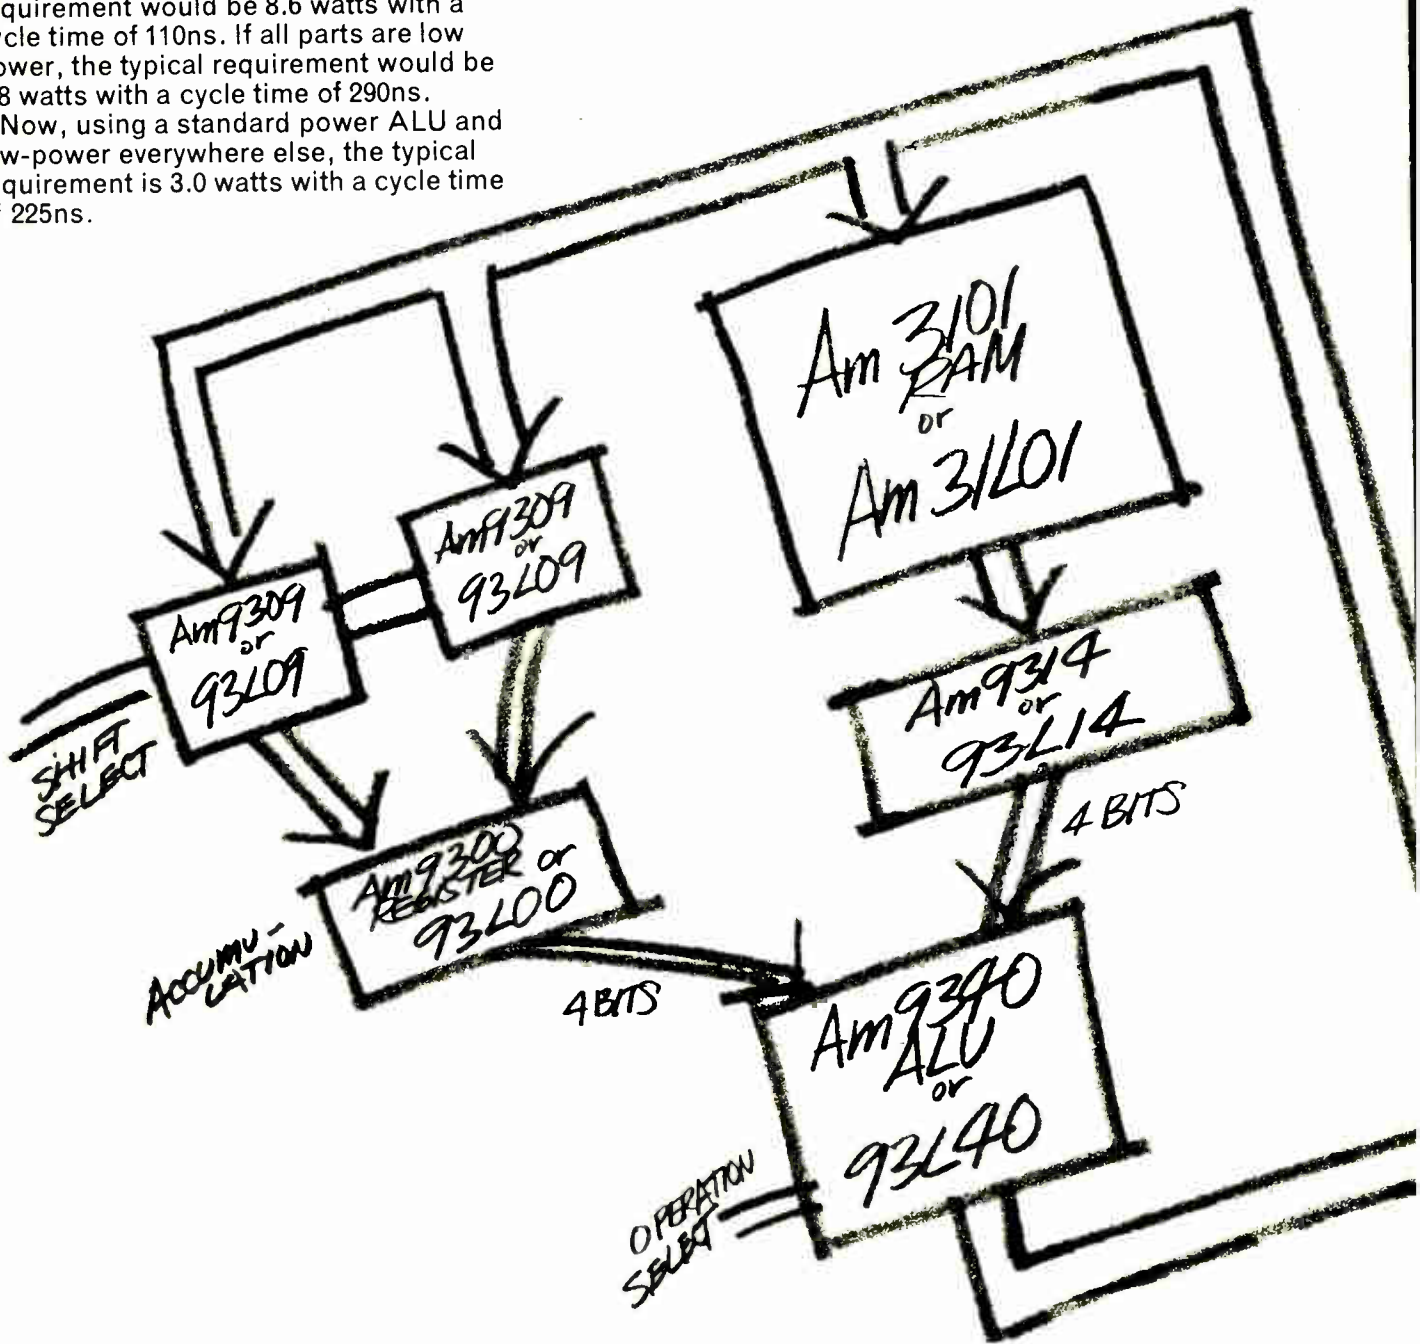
quirement would be 8.6 watts with a cle time of 110ns. If all parts are low ower, the typical requirement would be 8 watts with a cycle time of 290ns. Now, using a standard power ALU and w-power everywhere else, the typical quirement is 3.0 watts with a cycle time 225ns.

Am 3101 RAM or Am 31L01

Am9309 or 93L09

Am9309 or 93L09

Am9314 or 93L14

SHIFT SELECT

4 BITS

Am9300 REGISTER or 93L00

ACCUMU-LATION

4 BITS

Am9340 ALU or 93L40

OPERATION SELECT